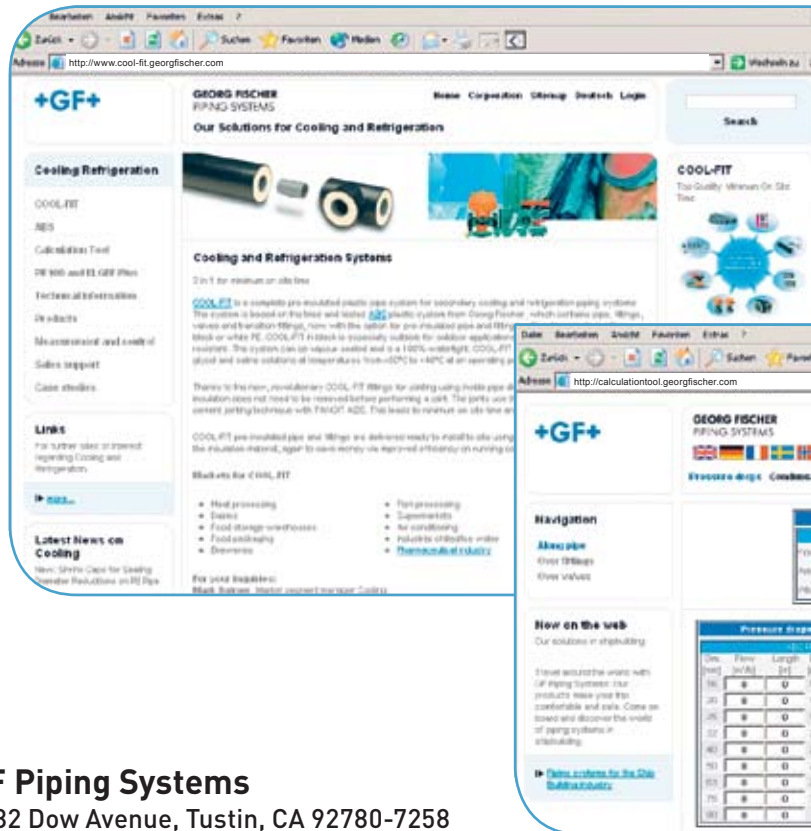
Bearbeiten Ansicht Favoriten Extras ?

Zurück Suchen Favoriten Medien

Adresse http://www.cool-fit.georgfischer.com

Wechseln zu

+GF+

GEORG FISCHER PIPING SYSTEMS

Home Corporation Sitemap Deutsch Login

Our Solutions for Cooling and Refrigeration

Search

Cooling Refrigeration

COOL-FIT

ABS

Calculation Tool

PE 100 and ELGEF Plus

Technical information

Products

Measurement and control

Sales support

Case studies

Links

For further sites of interest regarding Cooling and Refrigeration

more...

Latest News on Cooling

COOL-FIT

Top Quality. Minimum On Site Time

Cooling and Refrigeration Systems

2 in 1 for minimum on site time

COOL-FIT is a complete pre-insulated plastic pipe system for secondary cooling and refrigeration piping systems. The system is based on the time and tested ABS plastic system from Georg Fischer, which contains pipe, fittings, valves and transition fittings, now with the option for pre-insulated pipe and fittings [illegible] black or white PE. COOL-FIT in black is especially suitable for outdoor applications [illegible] resistant. The system can be vapour sealed and is a 100% watertight. COOL-FIT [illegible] glycol and saline solutions at temperatures from -50°C to +60°C at an operating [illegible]

Thanks to the new, revolutionary COOL-FIT fittings for jointing using inside pipe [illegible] insulation does not need to be removed before performing a joint. The joints use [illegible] cement jointing technique with TANGIT ABS. This leads to minimum on site time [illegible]

COOL-FIT pre-insulated pipe and fittings are delivered ready to install to site using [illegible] the insulation material, again to save money via improved efficiency on running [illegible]

Markets for COOL-FIT

• Meat processing
• Dairies
• Food storage warehouses
• Food packaging
• Breweries

• Fish processing
• Supermarkets
• Air conditioning
• Industrial chilled/ice water
• Pharmaceutical industry

For your inquiries:

Datei Bearbeiten Ansicht Favoriten Extras ?

Zurück Suchen Favoriten

Adresse http://calculationtool.georgfischer.com

+GF+

GEORG FISCHER PIPING SYSTEMS

Pressure drops Conditions

Navigation

Along pipe
Over fittings
Over valves

New on the web

Our solutions in shipbuilding

Travel around the world with GF Piping Systems: our products make your trip comfortable and safe. Come on board and discover the world of piping systems in shipbuilding.

Piping systems for the Ship Building industry

Pressure drops

F Piping Systems

32 Dow Avenue, Tustin, CA 92780-7258